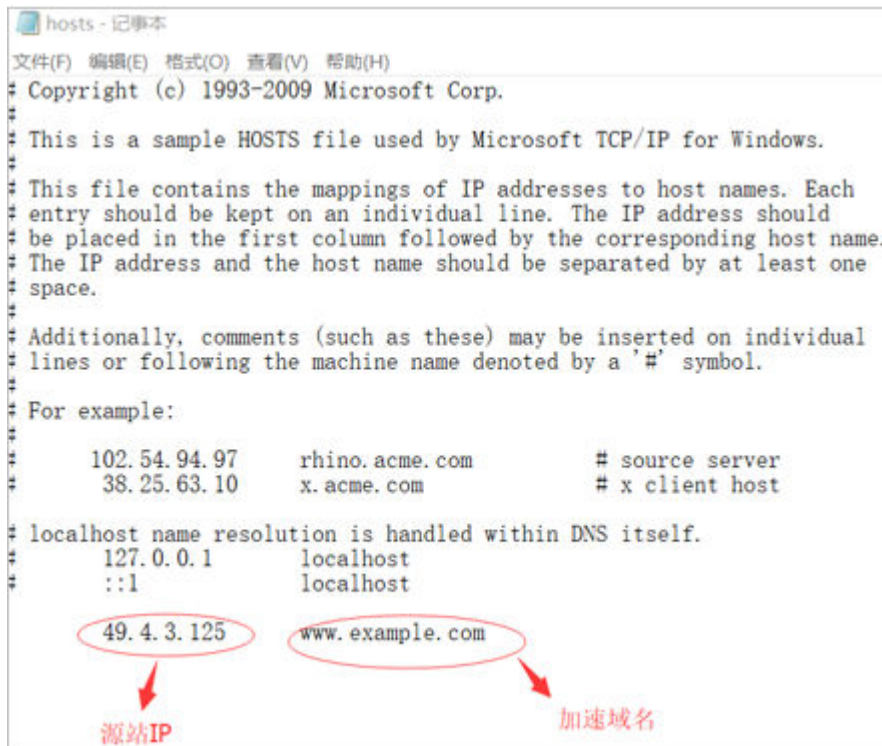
hosts - 记事本

文件(F) 编辑(E) 格式(O) 查看(V) 帮助(H)

# Copyright (c) 1993-2009 Microsoft Corp.
#
# This is a sample HOSTS file used by Microsoft TCP/IP for Windows.
#
# This file contains the mappings of IP addresses to host names. Each
# entry should be kept on an individual line. The IP address should
# be placed in the first column followed by the corresponding host name.
# The IP address and the host name should be separated by at least one
# space.
#
# Additionally, comments (such as these) may be inserted on individual
# lines or following the machine name denoted by a '#' symbol.
#
# For example:
#
#      102.54.94.97     rhino.acme.com          # source server
#       38.25.63.10     x.acme.com              # x client host

# localhost name resolution is handled within DNS itself.
#       127.0.0.1       localhost
#       ::1             localhost

        49.4.3.125      www.example.com

源站IP

加速域名